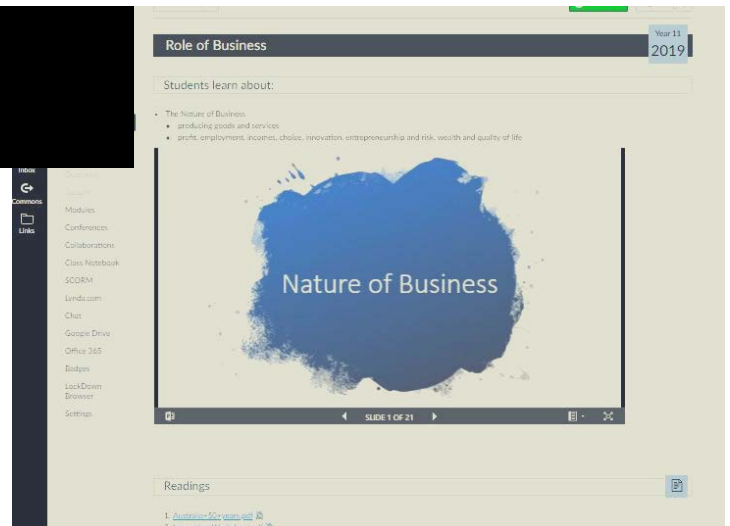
Role of Business

Year 11
2019

Students learn about:

- The Nature of Business
  - producing goods and services
  - profit, employment, incomes, choice, innovation, entrepreneurship and risk, wealth and quality of life

Inbox
Commons
Links

Discussions
Search
Modules
Conferences
Collaborations
Class Notebook
SCORM
Lynda.com
Chat
Google Drive
Office 365
Badges
LockDown Browser
Settings

Nature of Business

SLIDE 1 OF 21

Readings

1. Australia+50+years.pdf